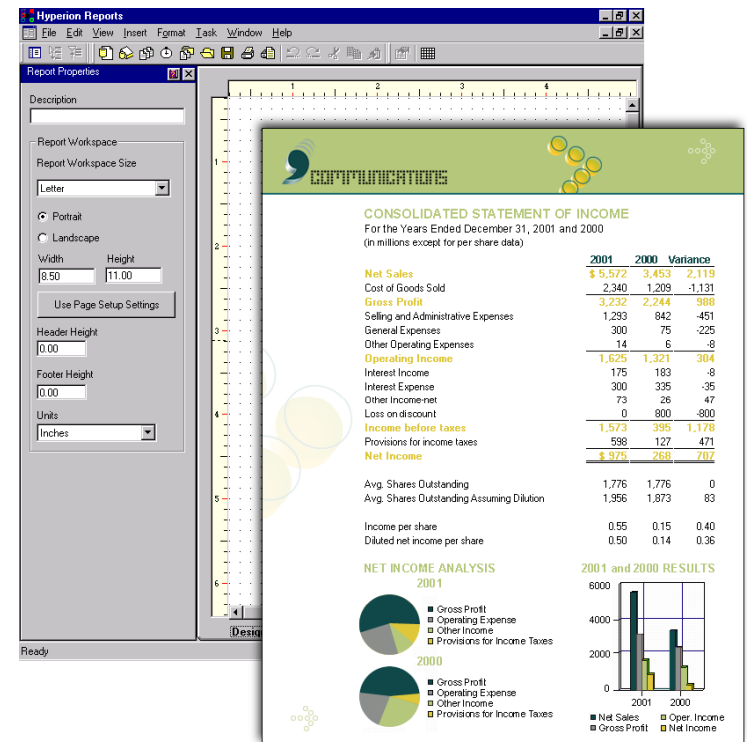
Hyperion Reports
File Edit View Insert Format Task Window Help

Report Properties

Description

Report Workspace
Report Workspace Size
Letter
Portrait
Landscape
Width 8.50
Height 11.00
Use Page Setup Settings
Header Height
0.00
Footer Height
0.00
Units
Inches

Ready

Design

COMMUNICATIONS

CONSOLIDATED STATEMENT OF INCOME
For the Years Ended December 31, 2001 and 2000
(in millions except for per share data)

| | 2001 | 2000 | Variance |
|---|---|---|---|
| Net Sales | \$ 5,572 | 3,453 | 2,119 |
| Cost of Goods Sold | 2,340 | 1,209 | -1,131 |
| Gross Profit | 3,232 | 2,244 | 988 |
| Selling and Administrative Expenses | 1,293 | 842 | -451 |
| General Expenses | 300 | 75 | -225 |
| Other Operating Expenses | 14 | 6 | -8 |
| Operating Income | 1,625 | 1,321 | 304 |
| Interest Income | 175 | 183 | -8 |
| Interest Expense | 300 | 335 | -35 |
| Other Income-net | 73 | 26 | 47 |
| Loss on discount | 0 | 800 | -800 |
| Income before taxes | 1,573 | 395 | 1,178 |
| Provisions for income taxes | 598 | 127 | 471 |
| Net Income | \$ 975 | 268 | 707 |
| Avg. Shares Outstanding | 1,776 | 1,776 | 0 |
| Avg. Shares Outstanding Assuming Dilution | 1,956 | 1,873 | 83 |
| Income per share | 0.55 | 0.15 | 0.40 |
| Diluted net income per share | 0.50 | 0.14 | 0.36 |

NET INCOME ANALYSIS
2001
Gross Profit
Operating Expense
Other Income
Provisions for Income Taxes
2000
Gross Profit
Operating Expense
Other Income
Provisions for Income Taxes

2001 and 2000 RESULTS
6000
4000
2000
0
2001 2000
Net Sales
Oper. Income
Gross Profit
Net Income